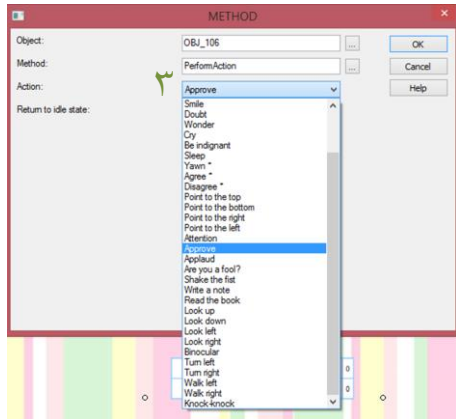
METHOD

Object: OBJ_106 ...
Method: PerformAction ...
Action: ٣ Approve
Return to idle state:

OK
Cancel
Help

Smile
Doubt
Wonder
Cry
Be indignant
Sleep
Yawn *
Agree *
Disagree *
Point to the top
Point to the bottom
Point to the right
Point to the left
Attention
Approve
Applaud
Are you a fool?
Shake the fist
Write a note
Read the book
Look up
Look down
Look left
Look right
Binocular
Turn left
Turn right
Walk left
Walk right
Knock-knock

0
0